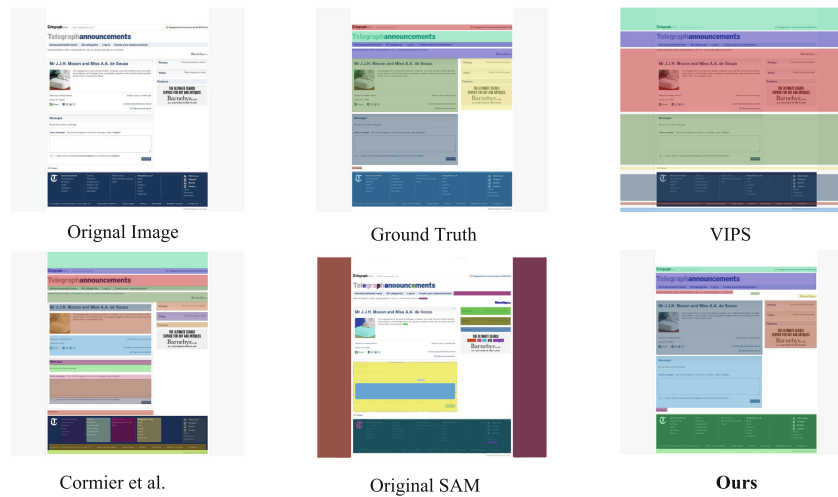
Telegraphannouncements

Mr J.J.H. Moxon and Miss A.A. de Souza

Orignal Image

Telegraphannouncements

Mr J.J.H. Moxon and Miss A.A. de Souza

Ground Truth

Telegraphannouncements

Mr J.J.H. Moxon and Miss A.A. de Souza

VIPS

Telegraphannouncements

Mr J.J.H. Moxon and Miss A.A. de Souza

Cormier et al.

Telegraphannouncements

Mr J.J.H. Moxon and Miss A.A. de Souza

Original SAM

Telegraphannouncements

Mr J.J.H. Moxon and Miss A.A. de Souza

Ours